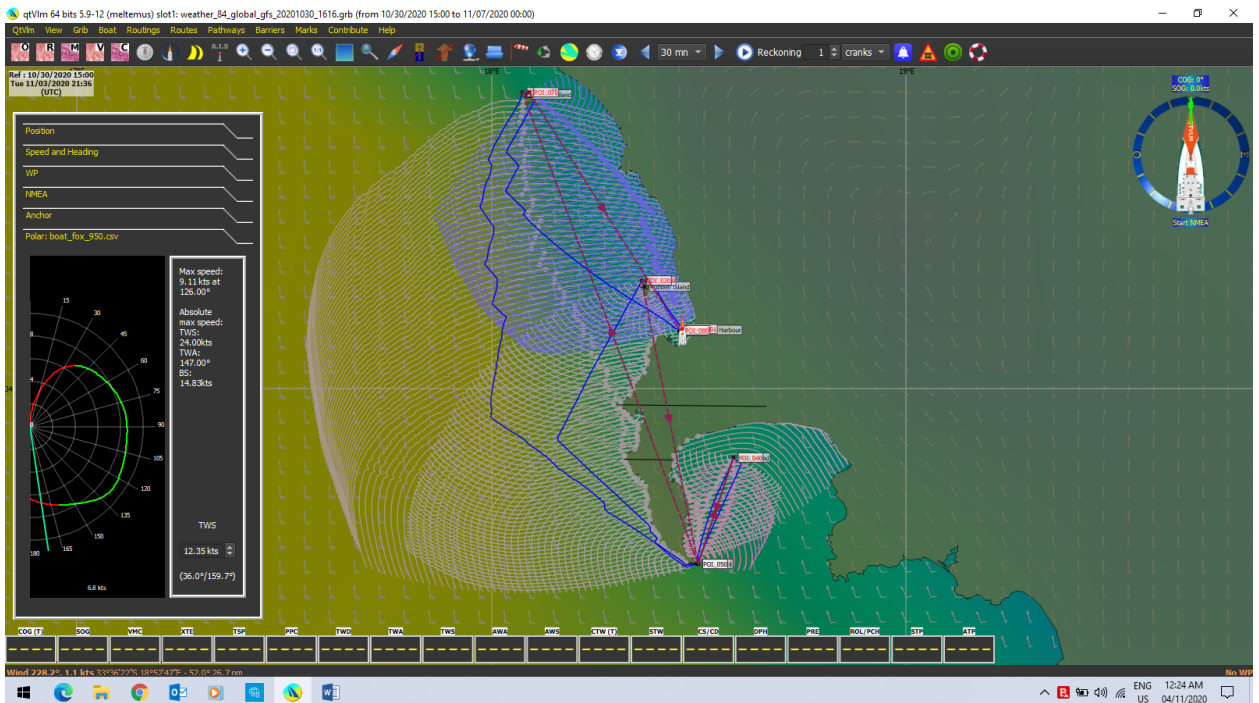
qtVlm 64 bits 5.9-12 (meltemus) slot1: weather_84_global_gfs_20201030_1616.grb (from 10/30/2020 15:00 to 11/07/2020 00:00)

QtVlm View Grib Boat Routings Routes Pathways Barriers Marks Contribute Help

30 mn Reckoning 1 cranks

Ref : 10/30/2020 15:00
Tue 11/03/2020 21:36
(UTC)

18°E 19°E

Position
Speed and Heading
WP
NMEA
Anchor
Polar: boat_fox_950.csv

15 30 45 60 75 90 105 120 135 150 165 180
8 4
6.8 kts

Max speed:
9.11 kts at
126.00°

Absolute
max speed:
TWS:
24.00kts
TWA:
147.00°
BS:
14.83kts

TWS
12.35 kts
(36.0°/159.7°)

POI_070
POI_020
POI_060 Harbour
POI_040
POI_050

COG: 0°
SOG: 0.0kts
Start NMEA

COG (T) SOG VMC XTE TSP PPC TWD TWA TWS AWA AWS CTW (T) STW CS/CD DPH PRE ROL/PCH STP ATP

Wind 228.2°, 1.1 kts 33°36'22"S 18°57'47"E - 52.0° 26.7 nm
No WP

ENG US 12:24 AM 04/11/2020